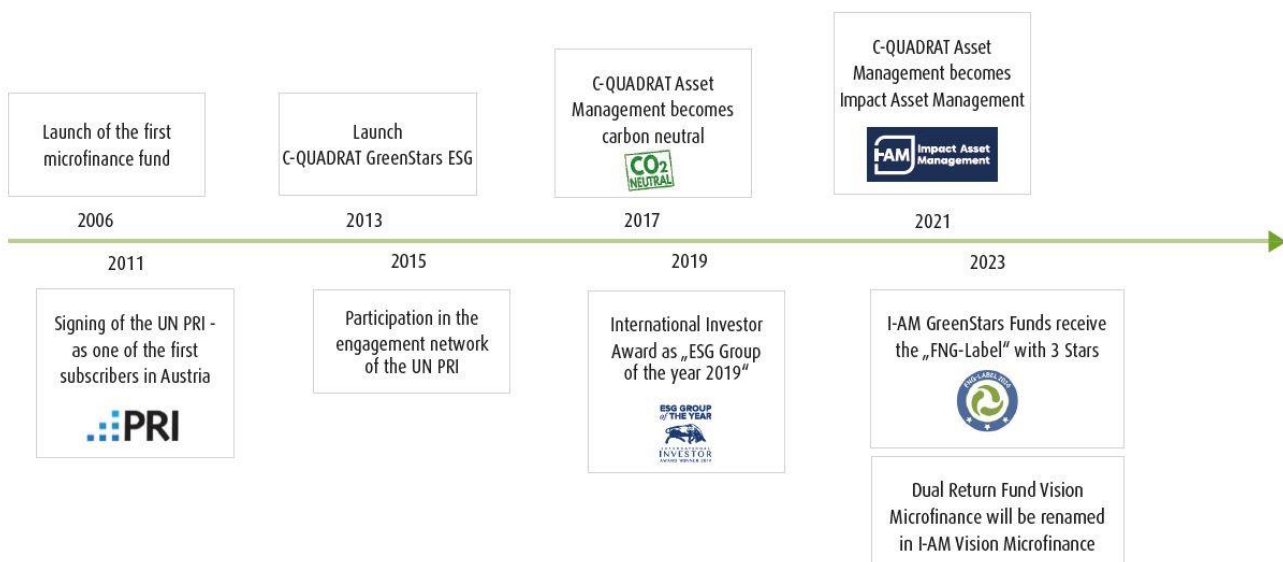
Launch of the first microfinance fund

2006

Launch C-QUADRAT GreenStars ESG

2013

C-QUADRAT Asset Management becomes carbon neutral

$CO_2$ NEUTRAL

2017

C-QUADRAT Asset Management becomes Impact Asset Management

I-AM Impact Asset Management

2021

2011

Signing of the UN PRI - as one of the first subscribers in Austria

PRI

2015

Participation in the engagement network of the UN PRI

2019

International Investor Award as „ESG Group of the year 2019"

ESG GROUP of THE YEAR INTERNATIONAL INVESTOR AWARD WINNER 2019

2023

I-AM GreenStars Funds receive the „FNG-Label" with 3 Stars

FNG-LABEL 2024

Dual Return Fund Vision Microfinance will be renamed in I-AM Vision Microfinance